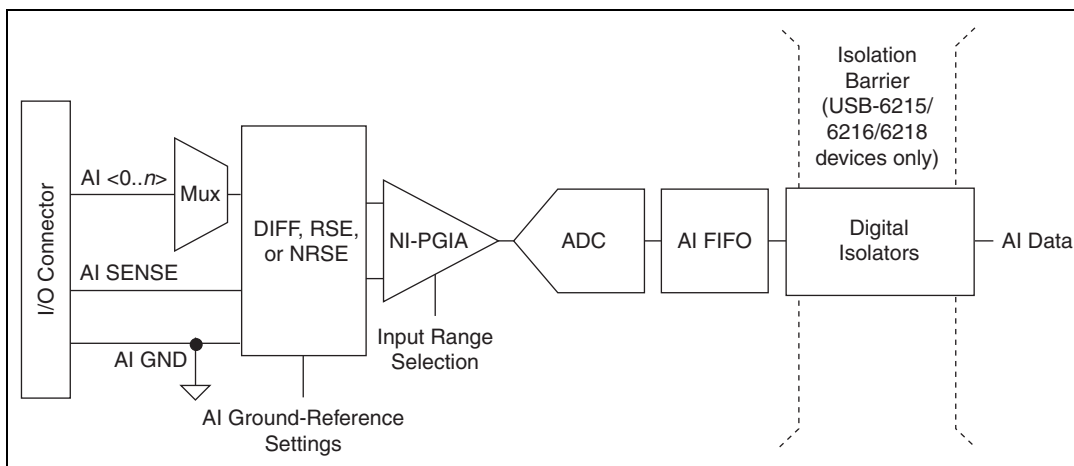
I/O Connector

AI <0..*n*>

AI SENSE

AI GND

Mux

DIFF, RSE, or NRSE

AI Ground-Reference Settings

NI-PGIA

Input Range Selection

ADC

AI FIFO

Isolation Barrier (USB-6215/ 6216/6218 devices only)

Digital Isolators

AI Data